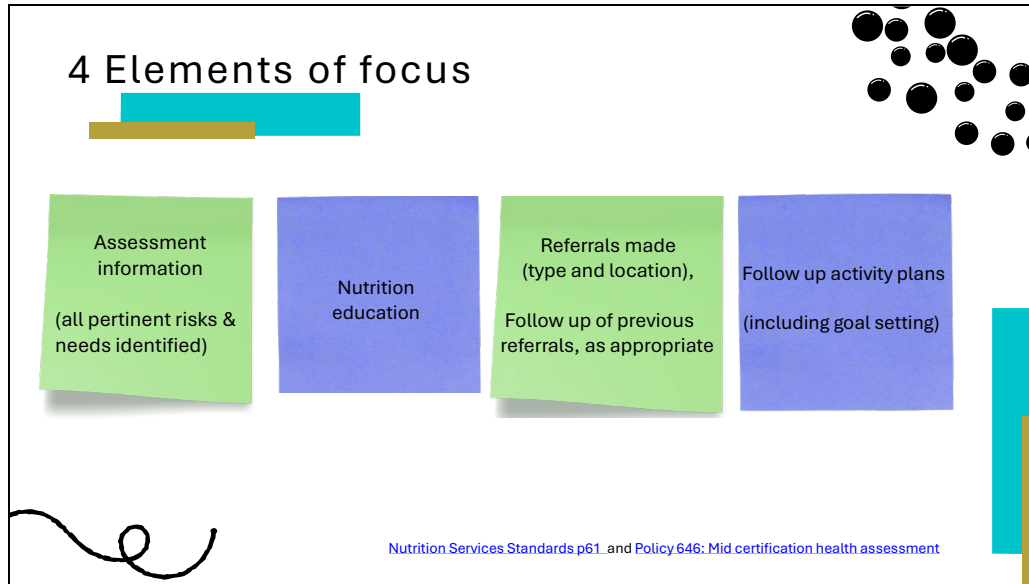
4 Elements of focus

Assessment information

(all pertinent risks & needs identified)

Nutrition education

Referrals made (type and location),

Follow up of previous referrals, as appropriate

Follow up activity plans

(including goal setting)

Nutrition Services Standards p61 and Policy 646: Mid certification health assessment